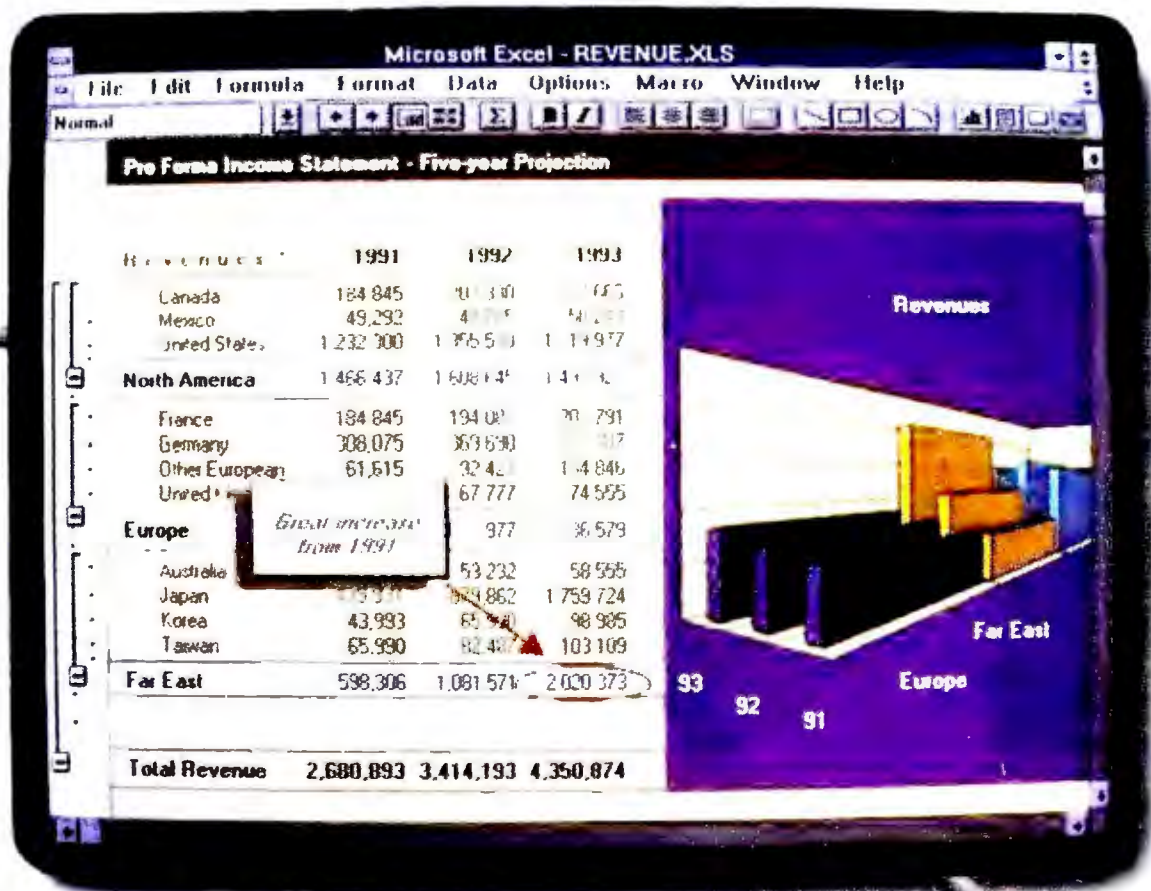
Microsoft Excel - REVENUE.XLS

File Edit Formula Format Data Options Macro Window Help

Normal

Pro Forma Income Statement - Five-year Projection

| Revenues | 1991 | 1992 | 1993 |
|---|---|---|---|
| Canada | 184 845 | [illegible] | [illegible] |
| Mexico | 49,292 | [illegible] | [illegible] |
| United States | 1 232 300 | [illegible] | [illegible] |
| North America | 1 466 437 | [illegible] | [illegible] |
| France | 184 845 | 194 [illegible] | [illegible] 791 |
| Germany | 308,075 | 369 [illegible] | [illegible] |
| Other European | 61,615 | 32 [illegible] | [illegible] 846 |
| United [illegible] | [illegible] | 67 777 | 74 555 |
| Europe | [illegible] | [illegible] 977 | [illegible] 579 |
| Australia | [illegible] | 53 232 | 58 555 |
| Japan | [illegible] | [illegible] 862 | 1 759 724 |
| Korea | 43,993 | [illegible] | 98 985 |
| Taiwan | 65,990 | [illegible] | 103 109 |
| Far East | 598,306 | 1,081 574 | 2 020 373 |
| Total Revenue | 2,680,893 | 3,414,193 | 4,350,874 |

Great increase from 1991

Revenues

Far East

Europe

93

92

91